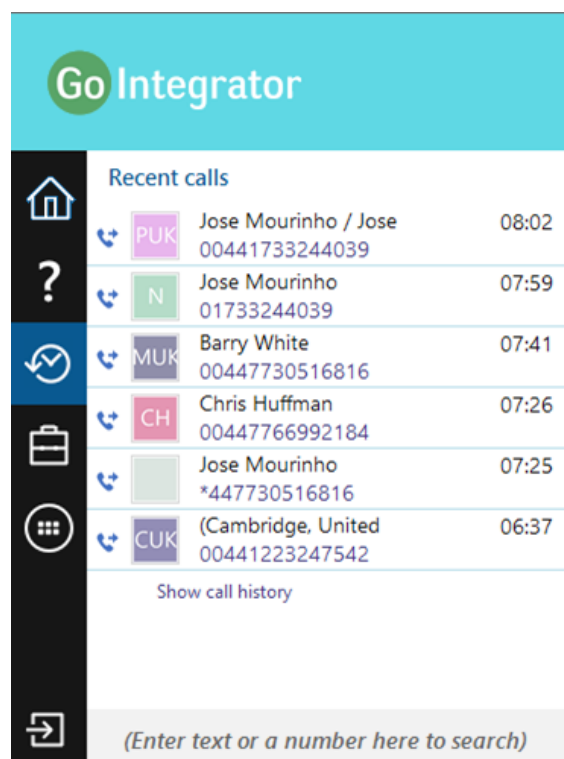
Go Integrator

Recent calls

PUK Jose Mourinho / Jose 08:02
00441733244039

N Jose Mourinho 07:59
01733244039

MUK Barry White 07:41
00447730516816

CH Chris Huffman 07:26
00447766992184

Jose Mourinho 07:25
*447730516816

CUK (Cambridge, United 06:37
00441223247542

Show call history

(Enter text or a number here to search)